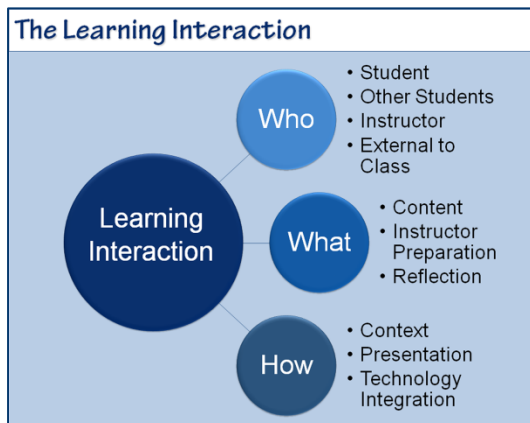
The Learning Interaction

Learning Interaction

Who
• Student
• Other Students
• Instructor
• External to Class

What
• Content
• Instructor Preparation
• Reflection

How
• Context
• Presentation
• Technology Integration